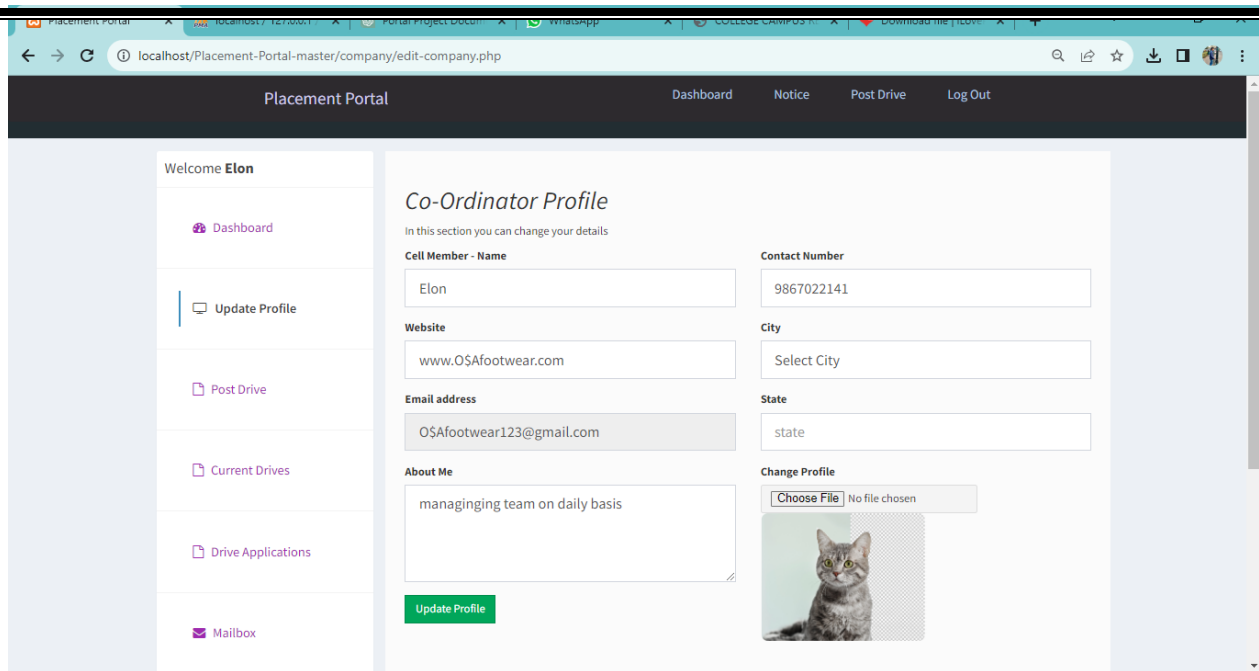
Placement Portal | localhost / 127.0.0.1 | Portal Project Docu | WhatsApp | COLLEGE CAMPUS | Download file | ILOVE

localhost/Placement-Portal-master/company/edit-company.php

Placement Portal

Dashboard Notice Post Drive Log Out

Welcome **Elon**

Dashboard

Update Profile

Post Drive

Current Drives

Drive Applications

Mailbox

Co-Ordinator Profile

In this section you can change your details

Cell Member - Name

Elon

Contact Number

9867022141

Website

www.O$Afootwear.com

City

Select City

Email address

O$Afootwear123@gmail.com

State

state

About Me

managinging team on daily basis

Change Profile

Choose File No file chosen

Update Profile